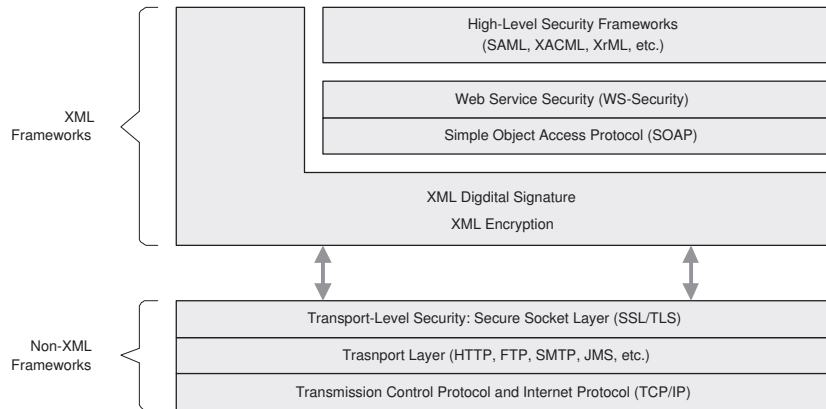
XML Frameworks

High-Level Security Frameworks
(SAML, XACML, XrML, etc.)

Web Service Security (WS-Security)

Simple Object Access Protocol (SOAP)

XML Digdital Signature

XML Encryption

Non-XML Frameworks

Transport-Level Security: Secure Socket Layer (SSL/TLS)

Trasnport Layer (HTTP, FTP, SMTP, JMS, etc.)

Transmission Control Protocol and Internet Protocol (TCP/IP)